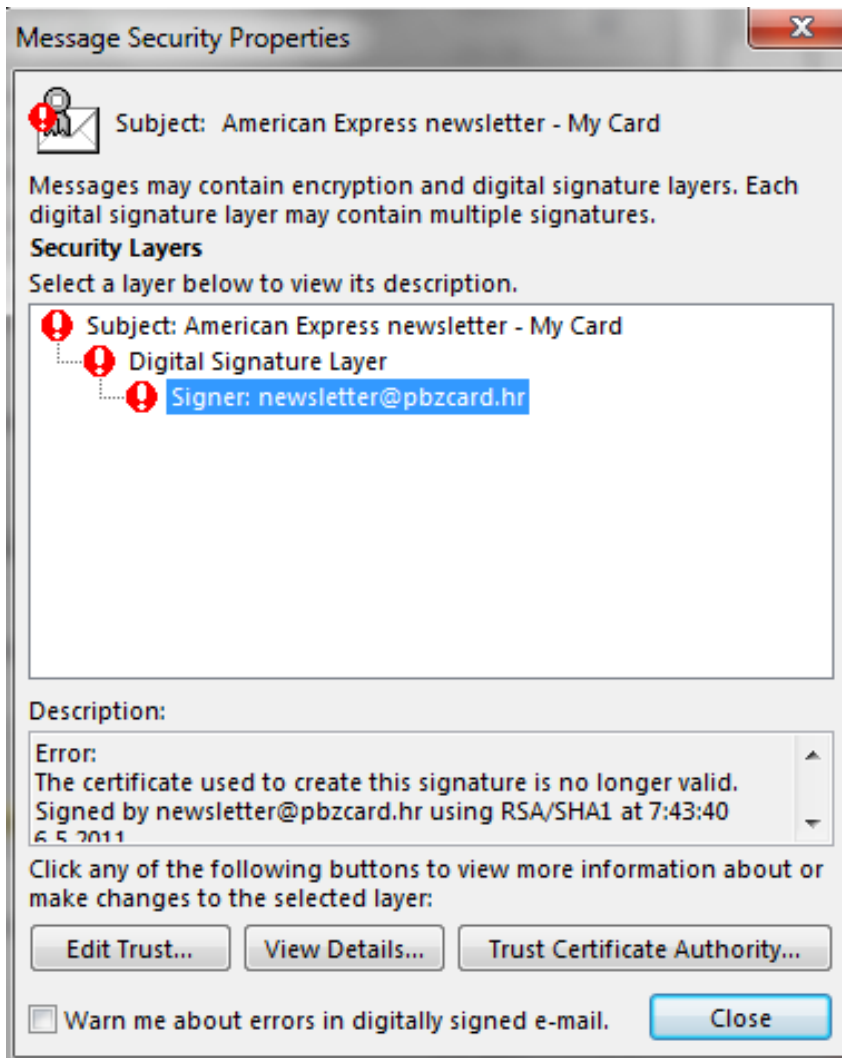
Message Security Properties

X

Subject: American Express newsletter - My Card

Messages may contain encryption and digital signature layers. Each digital signature layer may contain multiple signatures.

Security Layers

Select a layer below to view its description.

Subject: American Express newsletter - My Card
Digital Signature Layer
Signer: newsletter@pbzcard.hr

Description:

Error:
The certificate used to create this signature is no longer valid.
Signed by newsletter@pbzcard.hr using RSA/SHA1 at 7:43:40 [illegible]

Click any of the following buttons to view more information about or make changes to the selected layer:

Edit Trust... View Details... Trust Certificate Authority...

Warn me about errors in digitally signed e-mail. Close